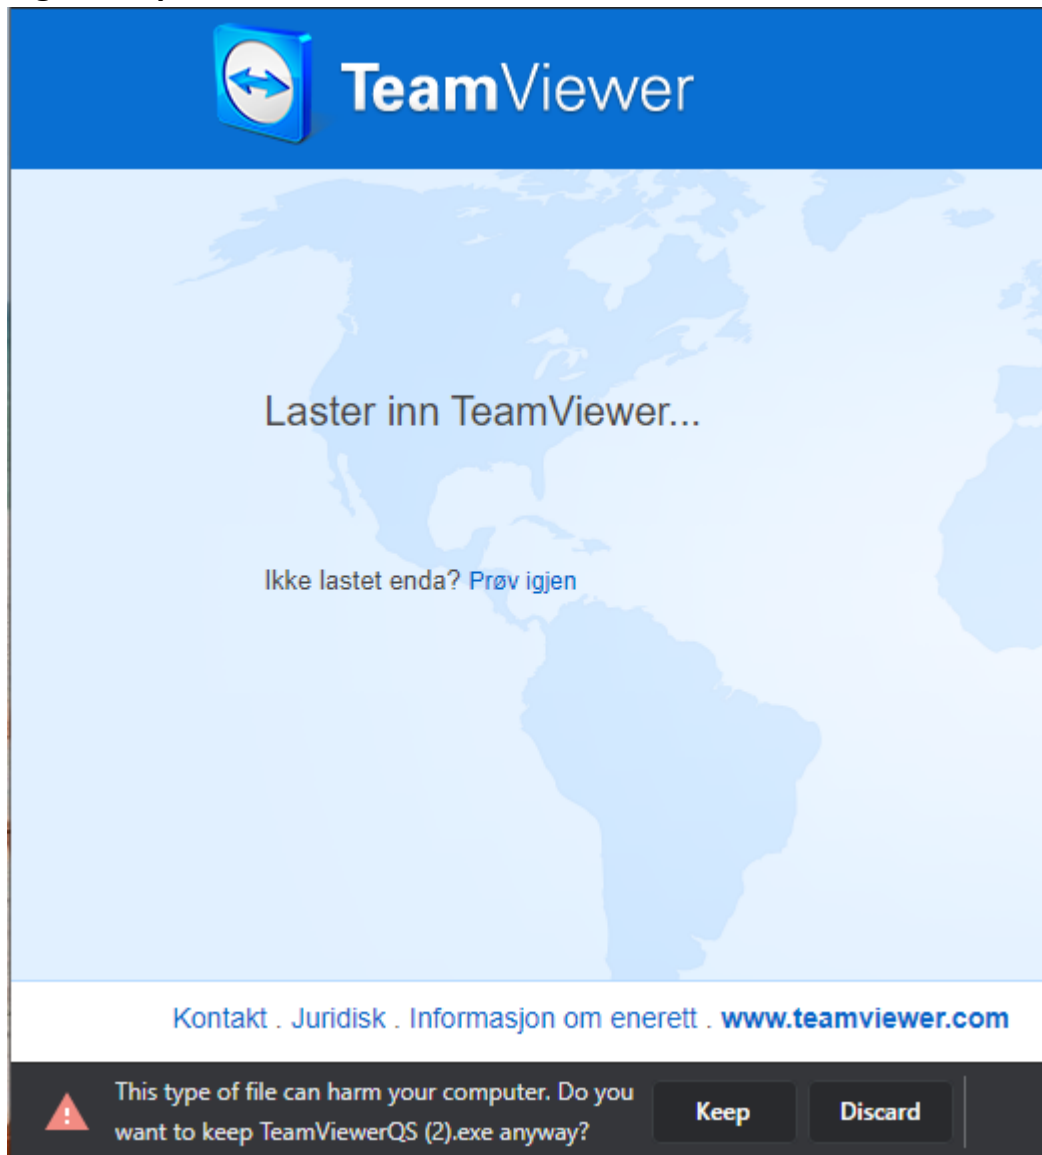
TeamViewer

Laster inn TeamViewer...

Ikke lastet enda? Prøv igjen

Kontakt . Juridisk . Informasjon om enerett . www.teamviewer.com

This type of file can harm your computer. Do you want to keep TeamViewerQS (2).exe anyway?

Keep

Discard